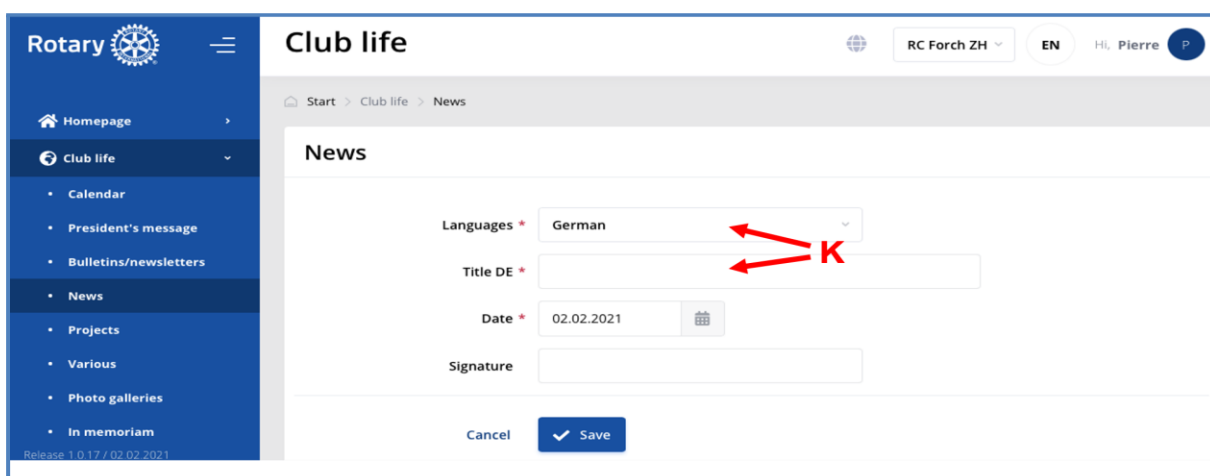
Rotary

Homepage
Club life
Calendar
President's message
Bulletins/newsletters
News
Projects
Various
Photo galleries
In memoriam
Release 1.0.17 / 02.02.2021

Club life

RC Forch ZH
EN
Hi, Pierre
P

Start > Club life > News

News

Languages * German
Title DE *
Date * 02.02.2021
Signature

K

Cancel
Save